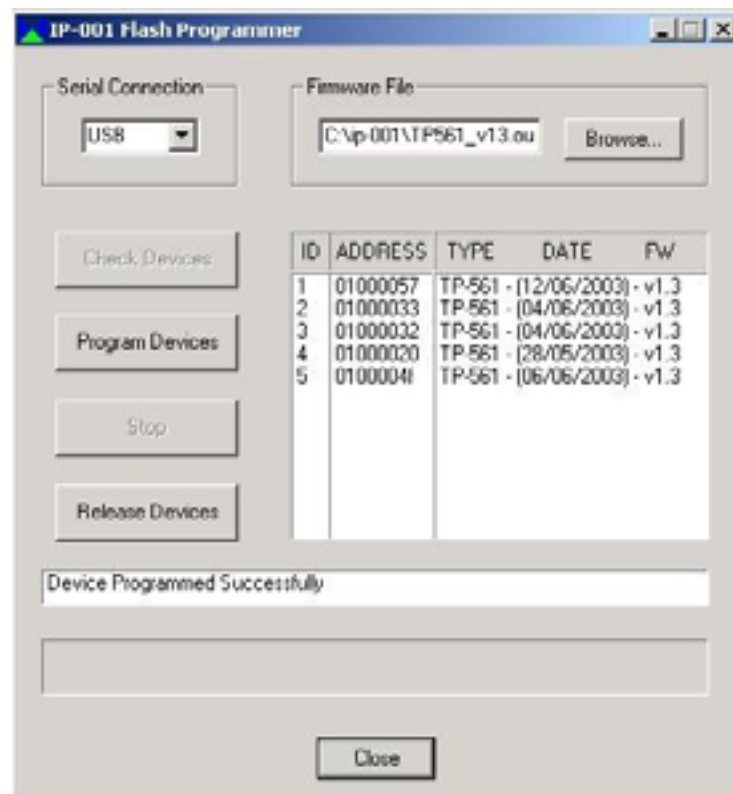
IP-001 Flash Programmer

Serial Connection

USB

Firmware File

C:\ip-001\TP561_v13.ou

Browse...

Check Devices

Program Devices

Stop

Release Devices

| ID | ADDRESS | TYPE DATE FW |
|---|---|---|
| 1 | 01000057 | TP-561 - (12/06/2003) - v1.3 |
| 2 | 01000033 | TP-561 - (04/06/2003) - v1.3 |
| 3 | 01000032 | TP-561 - (04/06/2003) - v1.3 |
| 4 | 01000020 | TP-561 - (28/05/2003) - v1.3 |
| 5 | 0100004I | TP-561 - (06/06/2003) - v1.3 |

Device Programmed Successfully

Close